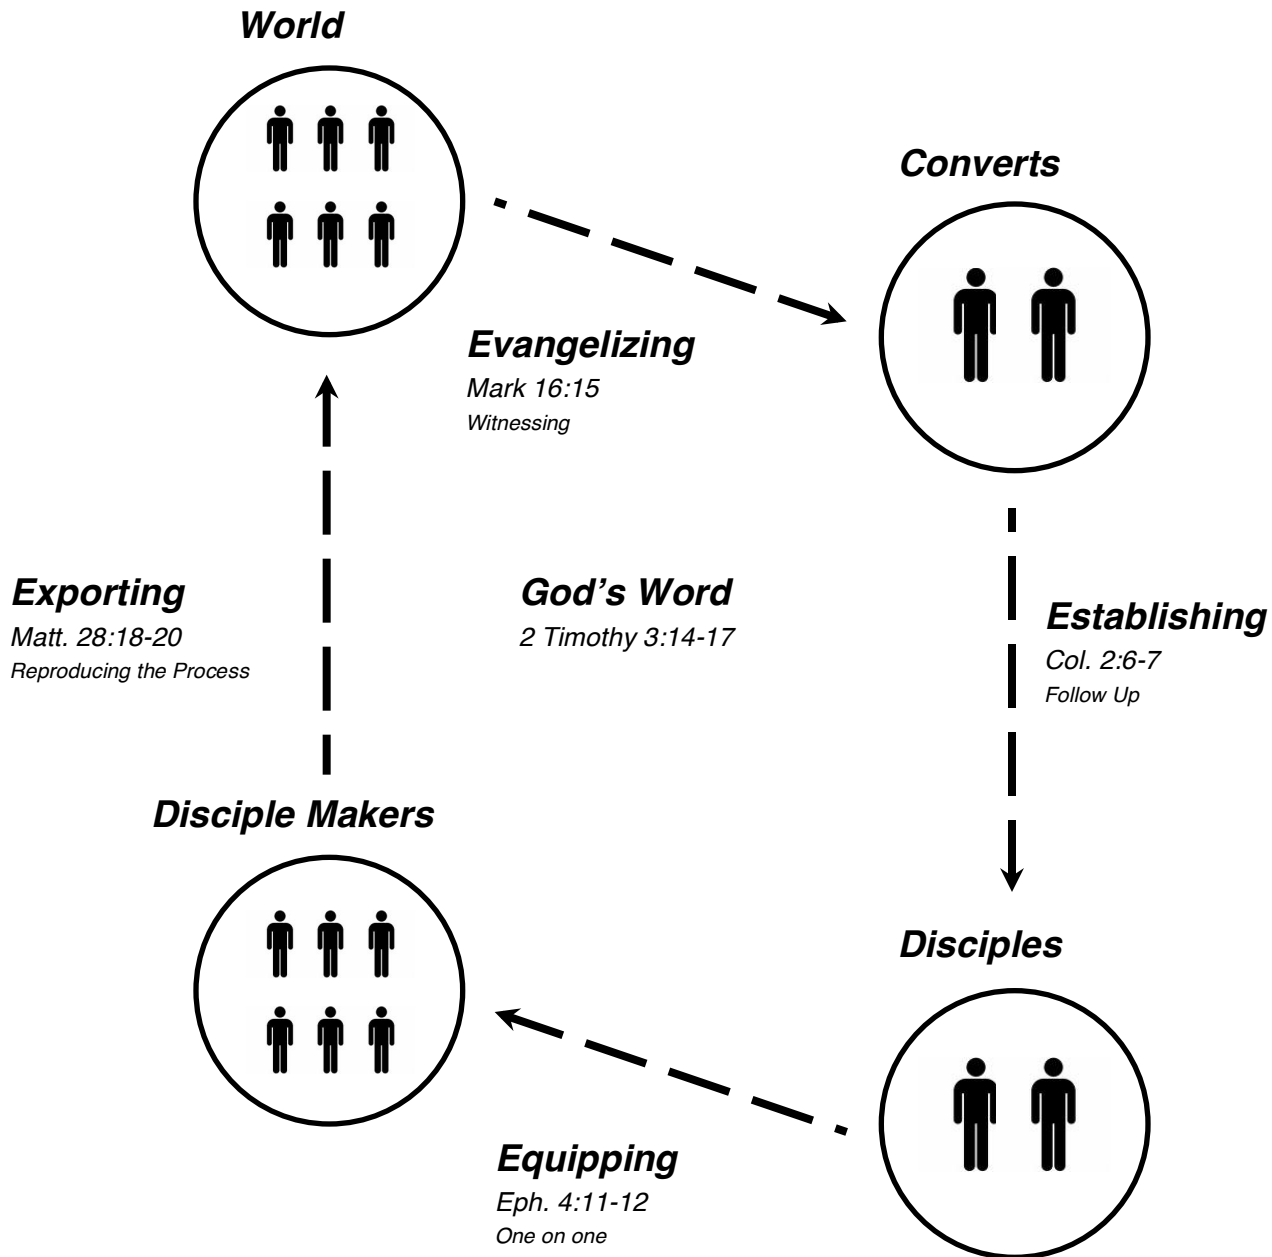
World

Converts

Evangelizing
Mark 16:15
Witnessing

Exporting
Matt. 28:18-20
Reproducing the Process

God's Word
2 Timothy 3:14-17

Establishing
Col. 2:6-7
Follow Up

Disciple Makers

Disciples

Equipping
Eph. 4:11-12
One on one